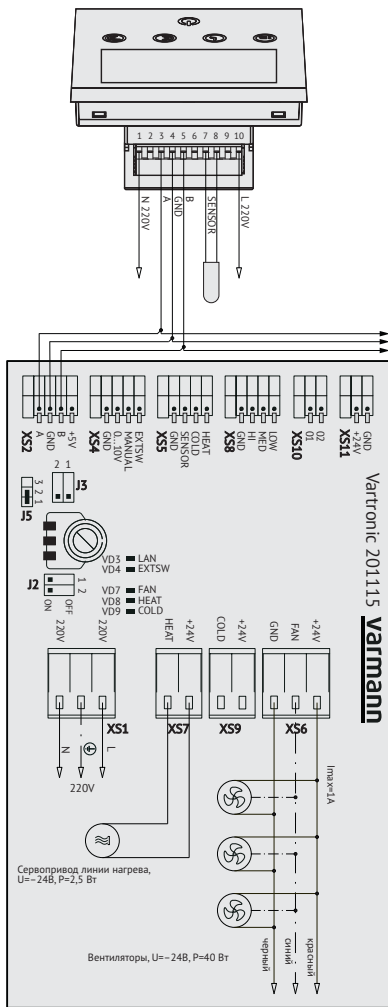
1 2 3 4 5 6 7 8 9 10

N 220V
A
GND
B
SENSOR
L 220V

varmann
Vartronic 201115

XS2
A
GND
B
+5V

XS4
GND
0...10V
MANUAL
EXTSW

XS5
GND
SENSOR
COLD
HEAT

XS8
GND
HI
MED
LOW

XS10
01
02

XS11
GND
+24V

J3
2 1

J5
3 2 1

VD3 LAN
VD4 EXTSW

J2
1 2
ON OFF

VD7 FAN
VD8 HEAT
VD9 COLD

220V
220V

XS1
N
L
220V

HEAT
+24V
XS7

COLD
+24V
XS9

GND
FAN
+24V
XS6

Imax=1A

Сервопривод линии нагрева, U=~24В, P=2,5 Вт

Вентиляторы, U=~24В, P=40 Вт

черный
синий
красный